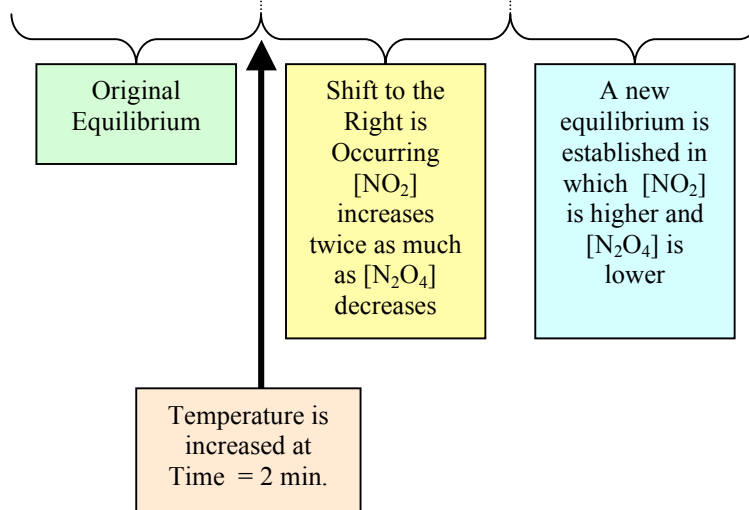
Original Equilibrium

Shift to the Right is Occurring $[NO_2]$ increases twice as much as $[N_2O_4]$ decreases

A new equilibrium is established in which $[NO_2]$ is higher and $[N_2O_4]$ is lower

Temperature is increased at Time = 2 min.